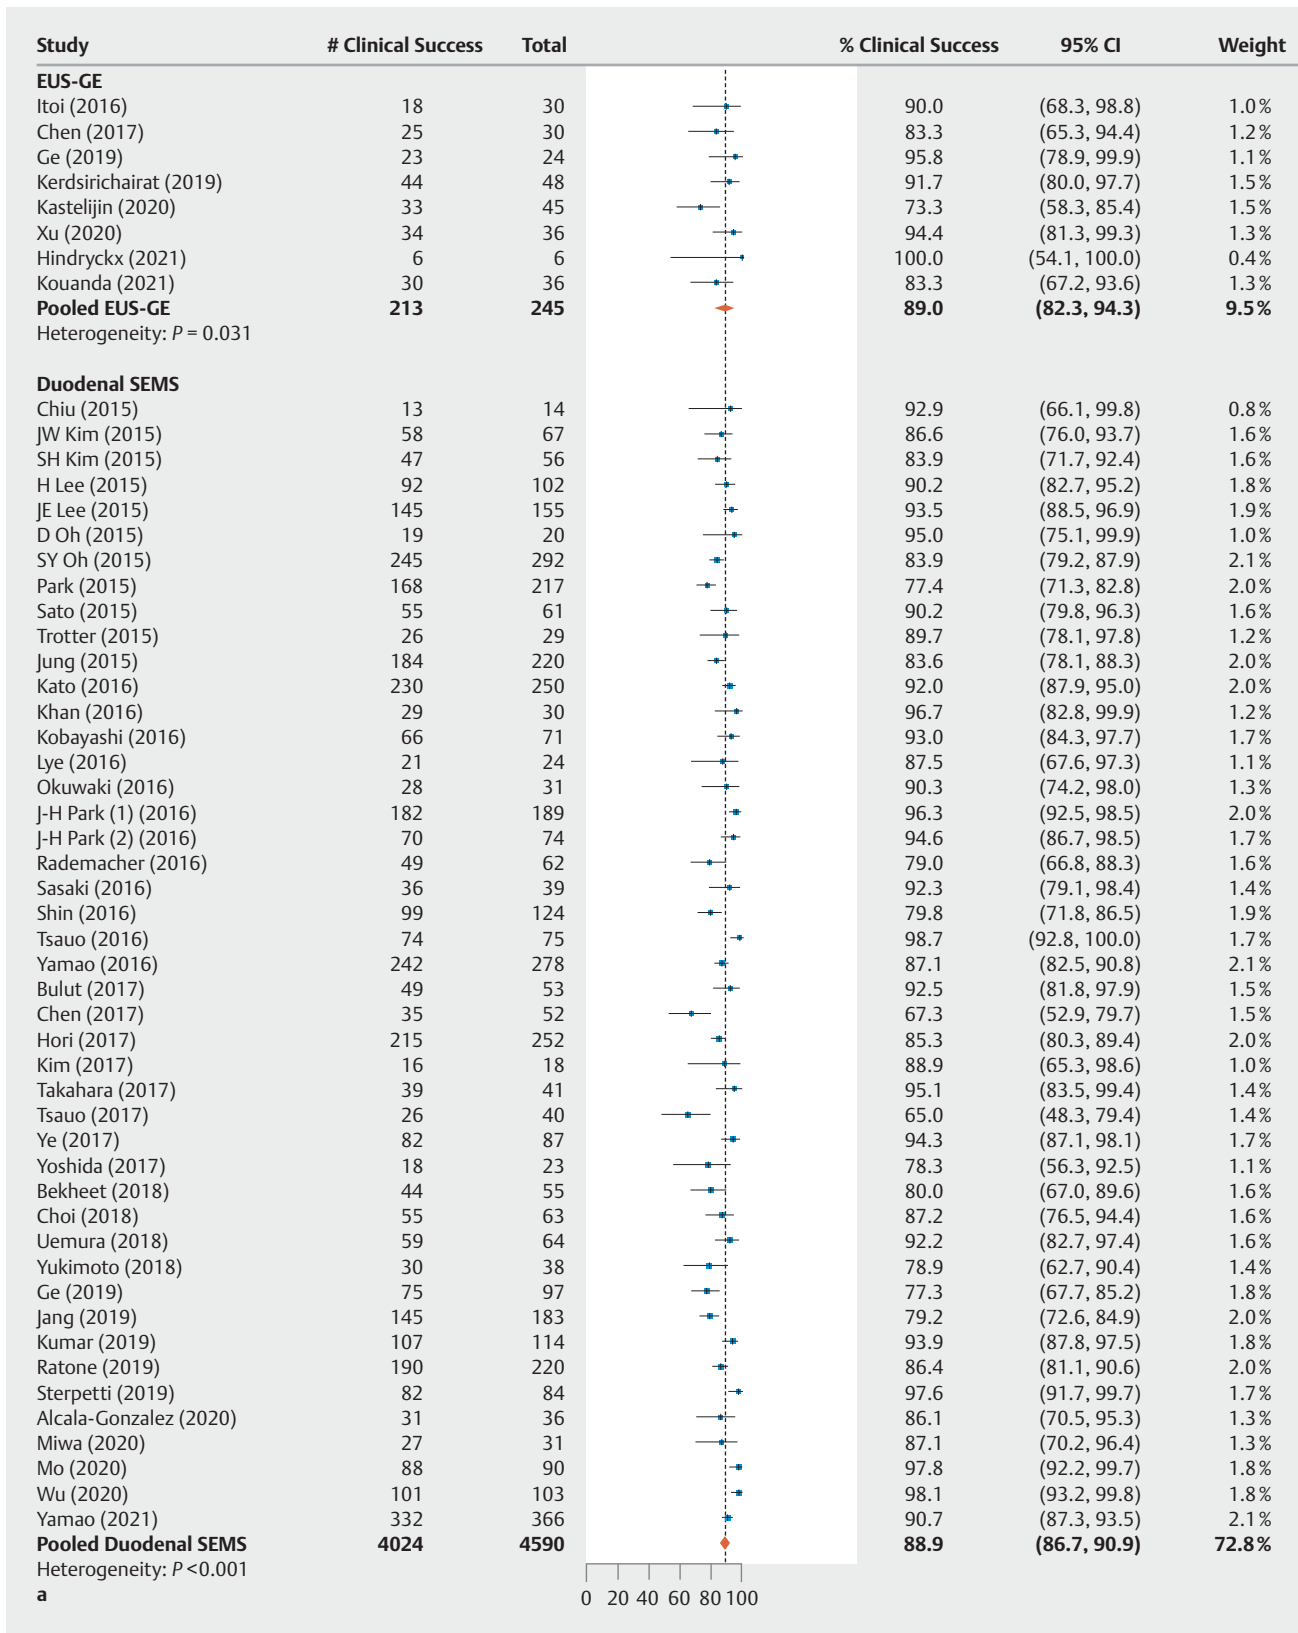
| Study | # Clinical Success | Total | % Clinical Success | 95% CI | Weight |
|---|---|---|---|---|---|
| **EUS-GE** | | | | | |
| Itoi (2016) | 18 | 30 | 90.0 | (68.3, 98.8) | 1.0% |
| Chen (2017) | 25 | 30 | 83.3 | (65.3, 94.4) | 1.2% |
| Ge (2019) | 23 | 24 | 95.8 | (78.9, 99.9) | 1.1% |
| Kerdsirichairat (2019) | 44 | 48 | 91.7 | (80.0, 97.7) | 1.5% |
| Kastelijin (2020) | 33 | 45 | 73.3 | (58.3, 85.4) | 1.5% |
| Xu (2020) | 34 | 36 | 94.4 | (81.3, 99.3) | 1.3% |
| Hindryckx (2021) | 6 | 6 | 100.0 | (54.1, 100.0) | 0.4% |
| Kouanda (2021) | 30 | 36 | 83.3 | (67.2, 93.6) | 1.3% |
| **Pooled EUS-GE** | **213** | **245** | **89.0** | **(82.3, 94.3)** | **9.5%** |
| Heterogeneity: $P = 0.031$ | | | | | |
| **Duodenal SEMS** | | | | | |
| Chiu (2015) | 13 | 14 | 92.9 | (66.1, 99.8) | 0.8% |
| JW Kim (2015) | 58 | 67 | 86.6 | (76.0, 93.7) | 1.6% |
| SH Kim (2015) | 47 | 56 | 83.9 | (71.7, 92.4) | 1.6% |
| H Lee (2015) | 92 | 102 | 90.2 | (82.7, 95.2) | 1.8% |
| JE Lee (2015) | 145 | 155 | 93.5 | (88.5, 96.9) | 1.9% |
| D Oh (2015) | 19 | 20 | 95.0 | (75.1, 99.9) | 1.0% |
| SY Oh (2015) | 245 | 292 | 83.9 | (79.2, 87.9) | 2.1% |
| Park (2015) | 168 | 217 | 77.4 | (71.3, 82.8) | 2.0% |
| Sato (2015) | 55 | 61 | 90.2 | (79.8, 96.3) | 1.6% |
| Trotter (2015) | 26 | 29 | 89.7 | (78.1, 97.8) | 1.2% |
| Jung (2015) | 184 | 220 | 83.6 | (78.1, 88.3) | 2.0% |
| Kato (2016) | 230 | 250 | 92.0 | (87.9, 95.0) | 2.0% |
| Khan (2016) | 29 | 30 | 96.7 | (82.8, 99.9) | 1.2% |
| Kobayashi (2016) | 66 | 71 | 93.0 | (84.3, 97.7) | 1.7% |
| Lye (2016) | 21 | 24 | 87.5 | (67.6, 97.3) | 1.1% |
| Okuwaki (2016) | 28 | 31 | 90.3 | (74.2, 98.0) | 1.3% |
| J-H Park (1) (2016) | 182 | 189 | 96.3 | (92.5, 98.5) | 2.0% |
| J-H Park (2) (2016) | 70 | 74 | 94.6 | (86.7, 98.5) | 1.7% |
| Rademacher (2016) | 49 | 62 | 79.0 | (66.8, 88.3) | 1.6% |
| Sasaki (2016) | 36 | 39 | 92.3 | (79.1, 98.4) | 1.4% |
| Shin (2016) | 99 | 124 | 79.8 | (71.8, 86.5) | 1.9% |
| Tsauo (2016) | 74 | 75 | 98.7 | (92.8, 100.0) | 1.7% |
| Yamao (2016) | 242 | 278 | 87.1 | (82.5, 90.8) | 2.1% |
| Bulut (2017) | 49 | 53 | 92.5 | (81.8, 97.9) | 1.5% |
| Chen (2017) | 35 | 52 | 67.3 | (52.9, 79.7) | 1.5% |
| Hori (2017) | 215 | 252 | 85.3 | (80.3, 89.4) | 2.0% |
| Kim (2017) | 16 | 18 | 88.9 | (65.3, 98.6) | 1.0% |
| Takahara (2017) | 39 | 41 | 95.1 | (83.5, 99.4) | 1.4% |
| Tsauo (2017) | 26 | 40 | 65.0 | (48.3, 79.4) | 1.4% |
| Ye (2017) | 82 | 87 | 94.3 | (87.1, 98.1) | 1.7% |
| Yoshida (2017) | 18 | 23 | 78.3 | (56.3, 92.5) | 1.1% |
| Bekheet (2018) | 44 | 55 | 80.0 | (67.0, 89.6) | 1.6% |
| Choi (2018) | 55 | 63 | 87.2 | (76.5, 94.4) | 1.6% |
| Uemura (2018) | 59 | 64 | 92.2 | (82.7, 97.4) | 1.6% |
| Yukimoto (2018) | 30 | 38 | 78.9 | (62.7, 90.4) | 1.4% |
| Ge (2019) | 75 | 97 | 77.3 | (67.7, 85.2) | 1.8% |
| Jang (2019) | 145 | 183 | 79.2 | (72.6, 84.9) | 2.0% |
| Kumar (2019) | 107 | 114 | 93.9 | (87.8, 97.5) | 1.8% |
| Ratone (2019) | 190 | 220 | 86.4 | (81.1, 90.6) | 2.0% |
| Sterpetti (2019) | 82 | 84 | 97.6 | (91.7, 99.7) | 1.7% |
| Alcala-Gonzalez (2020) | 31 | 36 | 86.1 | (70.5, 95.3) | 1.3% |
| Miwa (2020) | 27 | 31 | 87.1 | (70.2, 96.4) | 1.3% |
| Mo (2020) | 88 | 90 | 97.8 | (92.2, 99.7) | 1.8% |
| Wu (2020) | 101 | 103 | 98.1 | (93.2, 99.8) | 1.8% |
| Yamao (2021) | 332 | 366 | 90.7 | (87.3, 93.5) | 2.1% |
| **Pooled Duodenal SEMS** | **4024** | **4590** | **88.9** | **(86.7, 90.9)** | **72.8%** |
| Heterogeneity: $P < 0.001$ | | | | | |

a

0 20 40 60 80 100